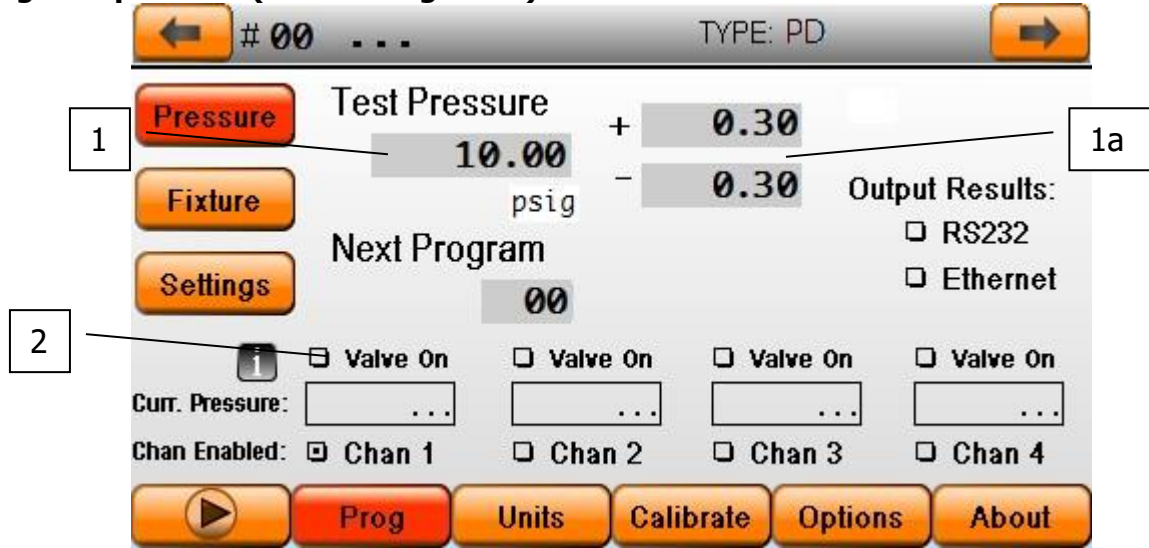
# 00 ...

TYPE: PD

Pressure

Fixture

Settings

Test Pressure

10.00

psig

+ 0.30

- 0.30

Output Results:

RS232

Ethernet

Next Program

00

1

1a

2

i

Valve On

Valve On

Valve On

Valve On

Curr. Pressure:

...

...

...

...

Chan Enabled:

Chan 1

Chan 2

Chan 3

Chan 4

Prog

Units

Calibrate

Options

About